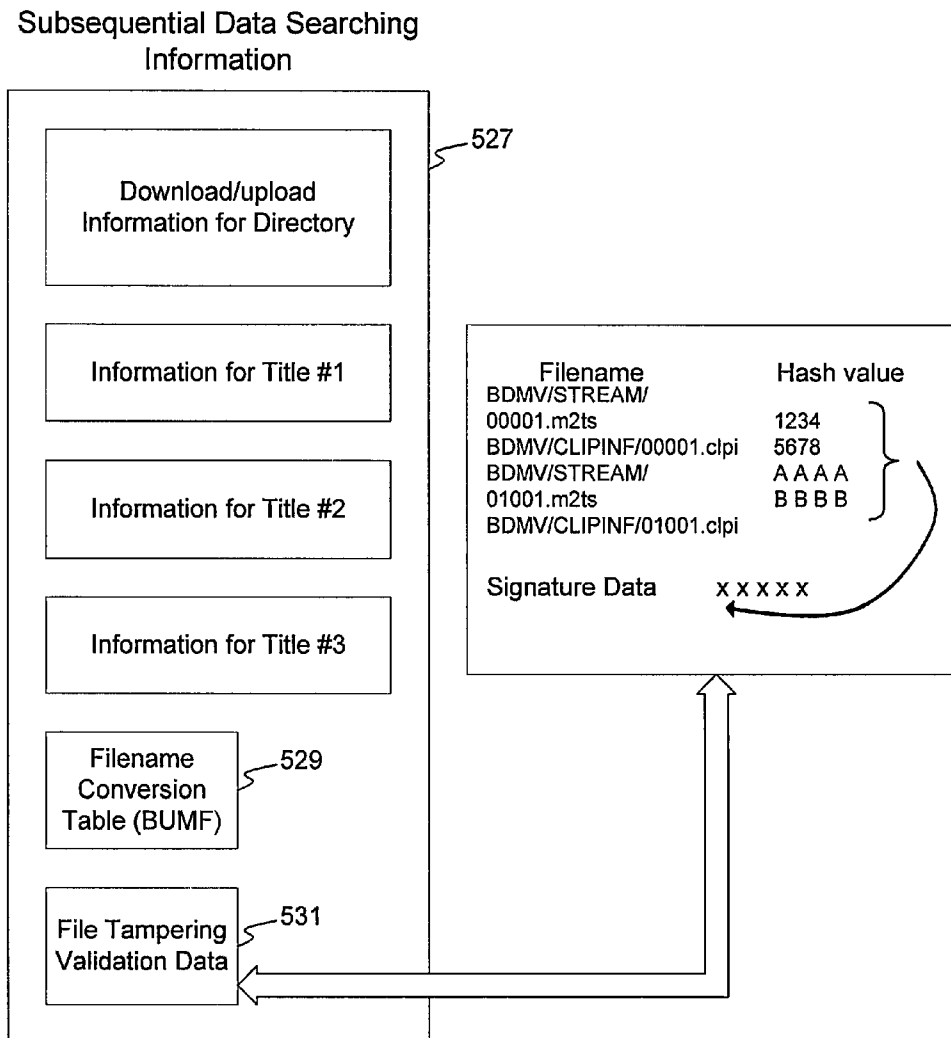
Subsequential Data Searching Information

527

Download/upload Information for Directory

Information for Title #1

Information for Title #2

Information for Title #3

Filename Conversion Table (BUMF)

529

File Tampering Validation Data

531

| Filename | Hash value |
|---|---|
| BDMV/STREAM/ 00001.m2ts | 1234 |
| BDMV/CLIPINF/00001.clpi | 5678 |
| BDMV/STREAM/ 01001.m2ts | A A A A |
| BDMV/CLIPINF/01001.clpi | B B B B |

Signature Data x x x x x